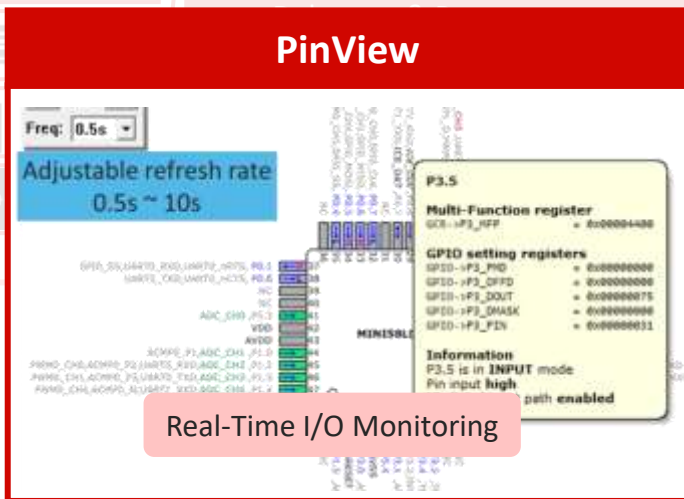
PinView

Freq: 0.5s

Adjustable refresh rate
0.5s ~ 10s

P3.5

Multi-Function register
GCR->P3_MFP = 0x00004400

GPIO setting registers
GPIO->P3_PMD = 0x00000000
GPIO->P3_OFFD = 0x00000000
GPIO->P3_DOUT = 0x00000075
GPIO->P3_DMASK = 0x00000000
GPIO->P3_PIN = 0x00000031

Information
P3.5 is in INPUT mode
Pin input high
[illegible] path enabled

MINI58

VDD
AVDD
NC
NC

Real-Time I/O Monitoring